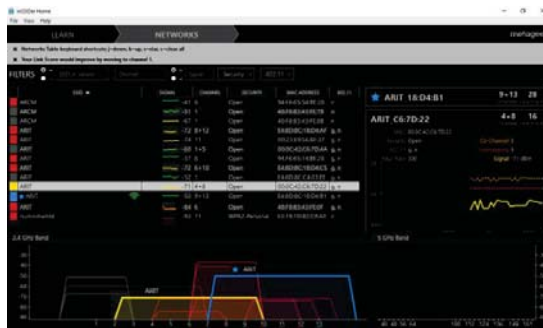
inSSIDer Home
File View Help

LEARN NETWORKS

Networks Table keyboard shortcuts: j=down, k=up, c=clear, x=close all
Your Link Score would improve by moving to channel 1.

FILTERS

| SSID | SIGNAL | CHANNEL | SECURITY | MAC ADDRESS | 802.11 |
|---|---|---|---|---|---|
| ARCM | -81 | 6 | Open | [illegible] | |
| ARCM | -81 | 1 | Open | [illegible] | |
| ARCM | -81 | 11 | Open | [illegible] | |
| ARIT | -72 | 9+13 | Open | EA:BD:BC:18:D4:81 | g, n |
| ARIT | -74 | 11 | Open | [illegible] | g, n |
| ARIT | -69 | 1+5 | Open | 00:0C:42:C6:7D:44 | g, n |
| ARIT | -79 | 11 | Open | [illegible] | g, n |
| ARIT | -72 | 6+10 | Open | EA:BD:BC:18:D4:C5 | g, n |
| ARIT | -52 | 1 | Open | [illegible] | g, n |
| ARIT | -71 | 4+8 | Open | 00:0C:42:C6:7D:22 | g, n |
| NUT | -52 | 1+5 | Open | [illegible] | g, n |
| ARIT | -84 | 9 | Open | EA:BD:BC:18:D4:09 | g, n |
| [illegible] | -80 | 11 | WPA2-Personal | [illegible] | g, n |

ARIT 18:D4:81 9+13 28
ARIT C6:7D:22 4+8 16

2.4 GHz Band
ARIT
ARIT

5 GHz Band